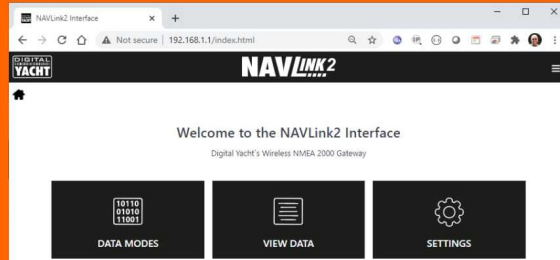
NAVLink2 Interface
Not secure | 192.168.1.1/index.html
DIGITAL YACHT
NAVLINK2

Welcome to the NAVLink2 Interface
Digital Yacht's Wireless NMEA 2000 Gateway

10110
01010
11001
DATA MODES
VIEW DATA
SETTINGS